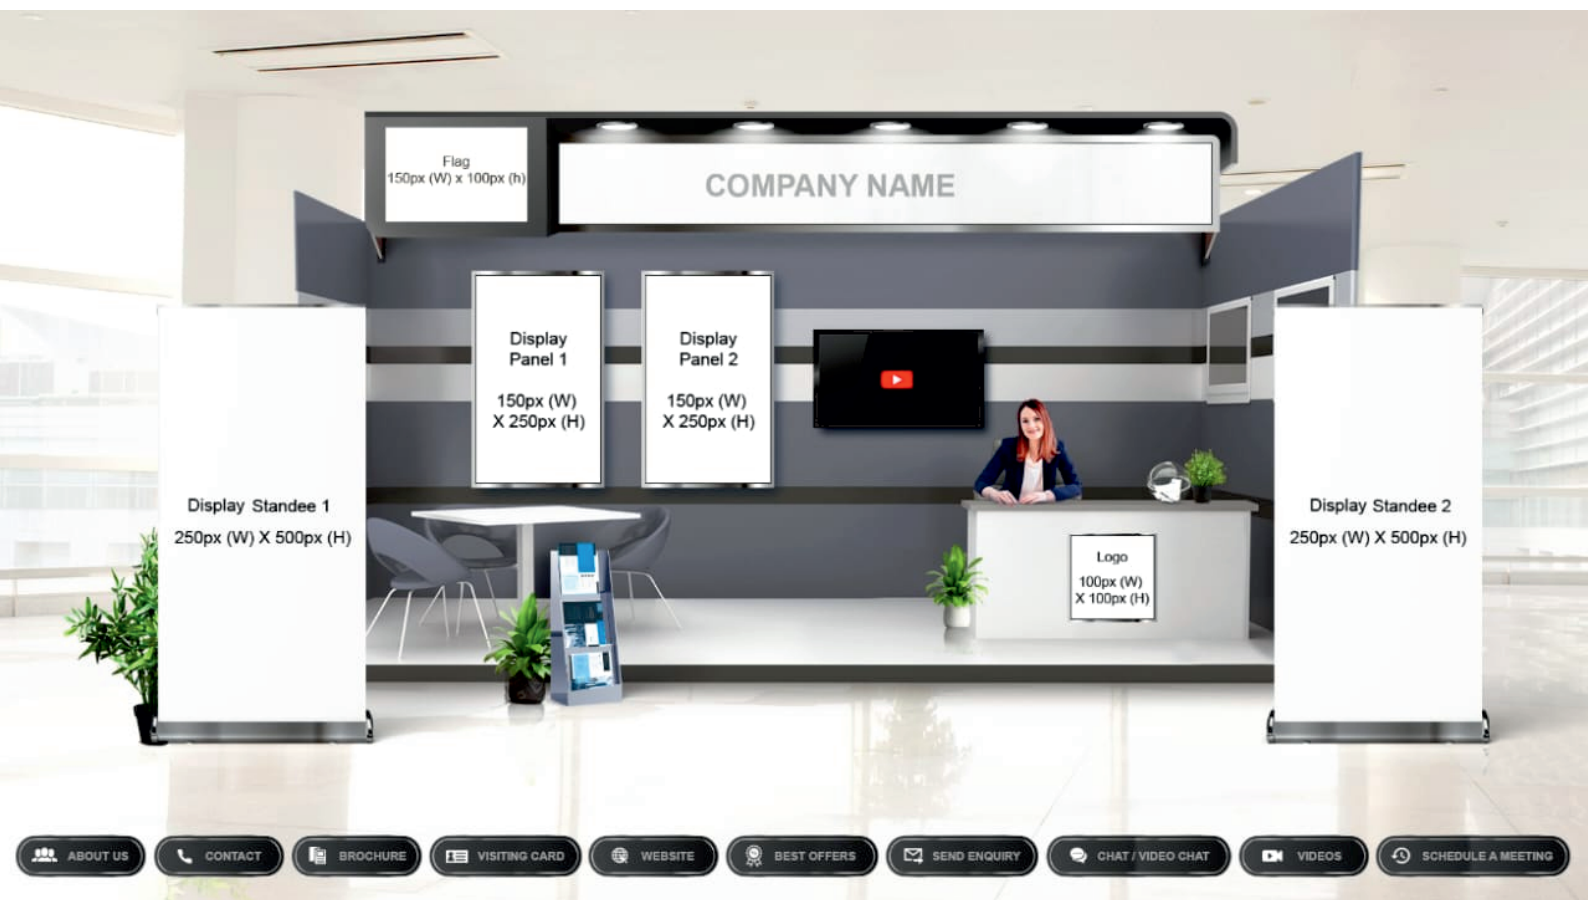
Flag
150px (W) x 100px (h)

COMPANY NAME

Display Panel 1

150px (W) X 250px (H)

Display Panel 2

150px (W) X 250px (H)

Display Standee 1

250px (W) X 500px (H)

Logo

100px (W) X 100px (H)

Display Standee 2

250px (W) X 500px (H)

ABOUT US

CONTACT

BROCHURE

VISITING CARD

WEBSITE

BEST OFFERS

SEND ENQUIRY

CHAT / VIDEO CHAT

VIDEOS

SCHEDULE A MEETING